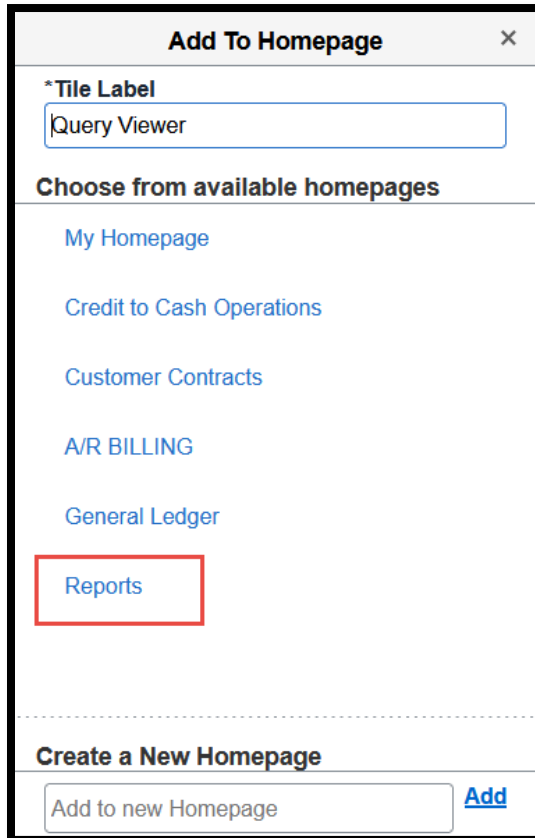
Add To Homepage ×

*Tile Label
Query Viewer

Choose from available homepages

My Homepage

Credit to Cash Operations

Customer Contracts

A/R BILLING

General Ledger

Reports

Create a New Homepage

Add to new Homepage Add